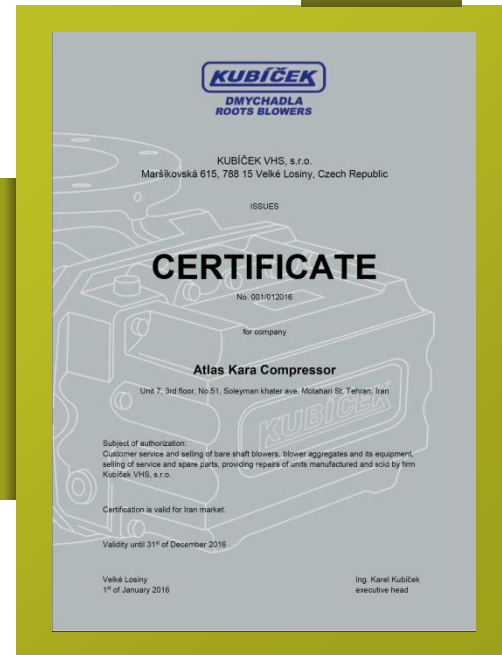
KUBÍČEK
DMYCHADLA
ROOTS BLOWERS

KUBÍČEK VHS, s.r.o.
Maršíkovská 615, 788 15 Velké Losiny, Czech Republic

ISSUES

CERTIFICATE

No. 001/012016

for company

Atlas Kara Compressor

Unit 7, 3rd floor, No.51, Soleyman khater ave. Motahari St. Tehran, Iran

Subject of authorization:
Customer service and selling of bare shaft blowers, blower aggregates and its equipment, selling of service and spare parts, providing repairs of units manufactured and sold by firm Kubíček VHS, s.r.o.

Certification is valid for Iran market.

Validity until 31$^{st}$ of December 2016

Velké Losiny
1$^{st}$ of January 2016

Ing. Karel Kubíček
executive head